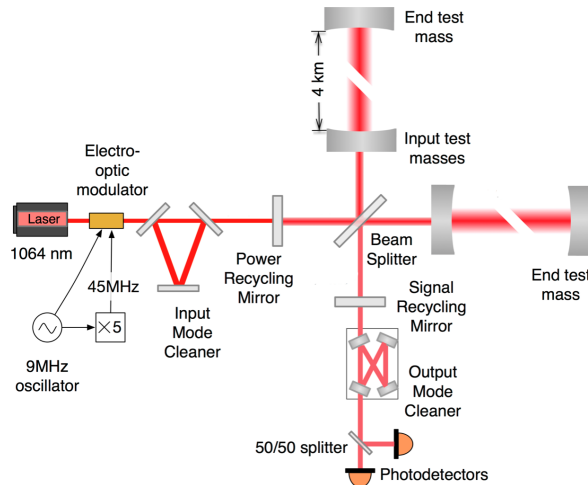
End test mass

4 km

Input test masses

Electro-optic modulator

Laser

1064 nm

45MHz

$\times 5$

9MHz oscillator

Input Mode Cleaner

Power Recycling Mirror

Beam Splitter

End test mass

Signal Recycling Mirror

Output Mode Cleaner

50/50 splitter

Photodetectors